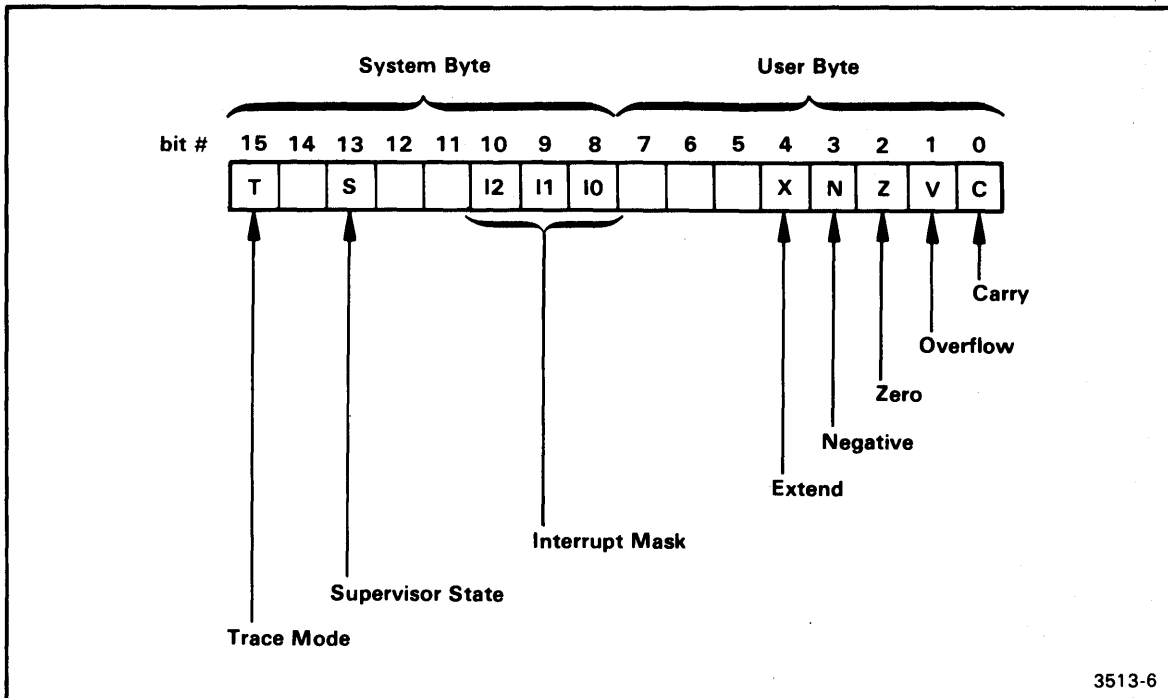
System Byte

User Byte

bit # 15 14 13 12 11 10 9 8 7 6 5 4 3 2 1 0

| T | | S | | | I2 | I1 | I0 | | | | X | N | Z | V | C |
|---|---|---|---|---|---|---|---|---|---|---|---|---|---|---|---|

Carry

Overflow

Zero

Negative

Extend

Interrupt Mask

Supervisor State

Trace Mode

3513-6